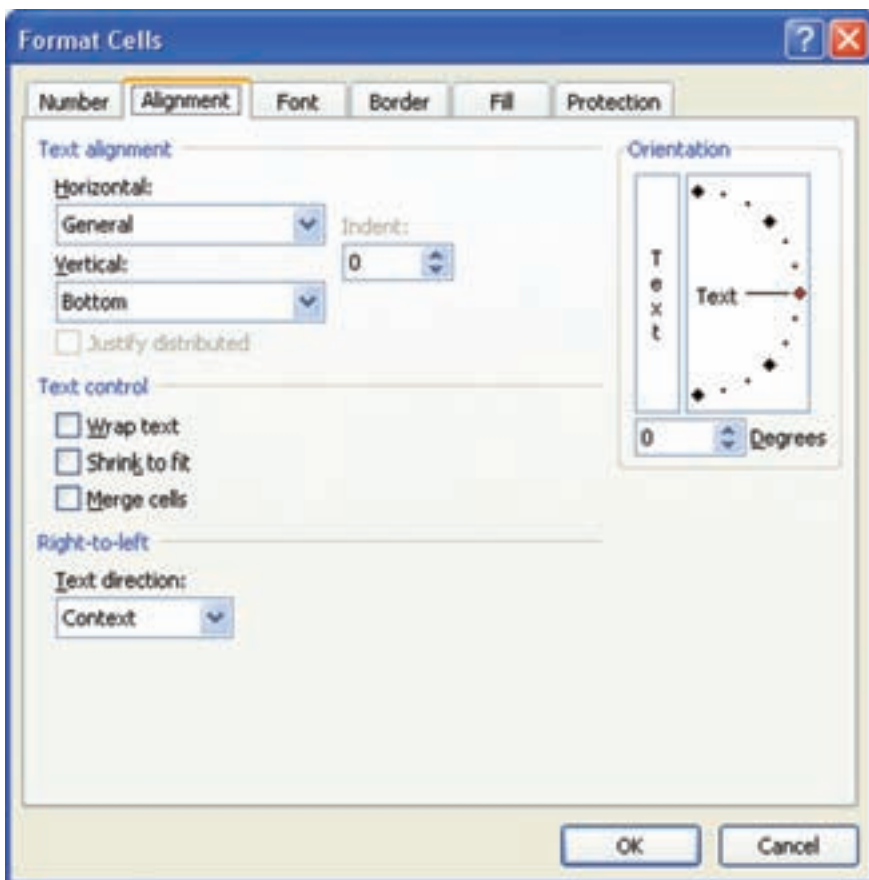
Format Cells

Number Alignment Font Border Fill Protection

Text alignment

Horizontal:

General

Indent:

0

Vertical:

Bottom

Justify distributed

Text control

Wrap text

Shrink to fit

Merge cells

Right-to-left

Text direction:

Context

Orientation

T
e
x
t

Text

0 Degrees

OK Cancel